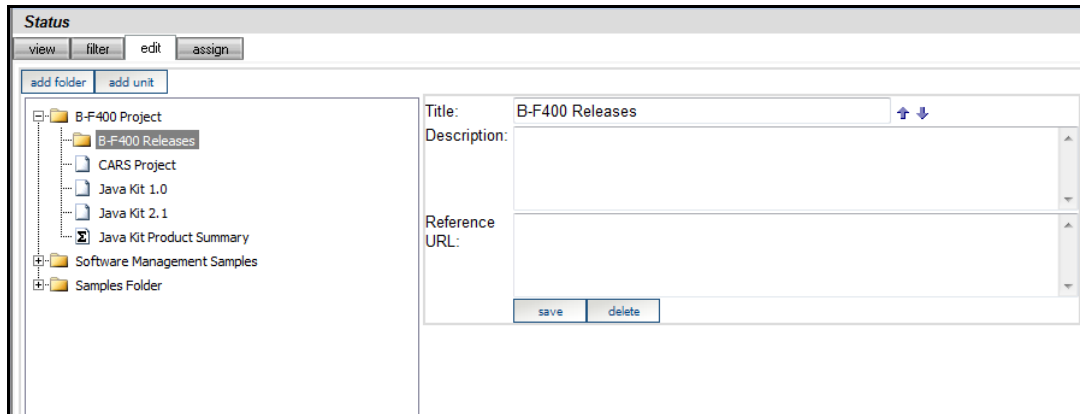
Status

view | filter | edit | assign

add folder | add unit

B-F400 Project
B-F400 Releases
CARS Project
Java Kit 1.0
Java Kit 2.1
Java Kit Product Summary
Software Management Samples
Samples Folder

Title: B-F400 Releases

Description:

Reference URL:

save | delete